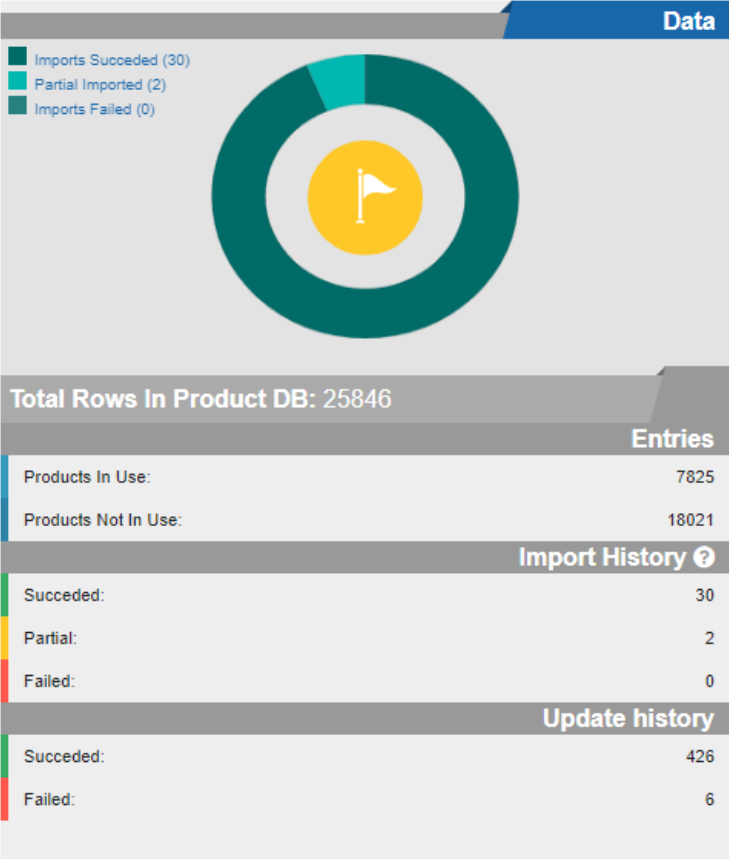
Data

Imports Succeded (30)
Partial Imported (2)
Imports Failed (0)

Total Rows In Product DB: 25846

Entries

| | |
|---|---|
| Products In Use: | 7825 |
| Products Not In Use: | 18021 |

Import History

| | |
|---|---|
| Succeded: | 30 |
| Partial: | 2 |
| Failed: | 0 |

Update history

| | |
|---|---|
| Succeded: | 426 |
| Failed: | 6 |